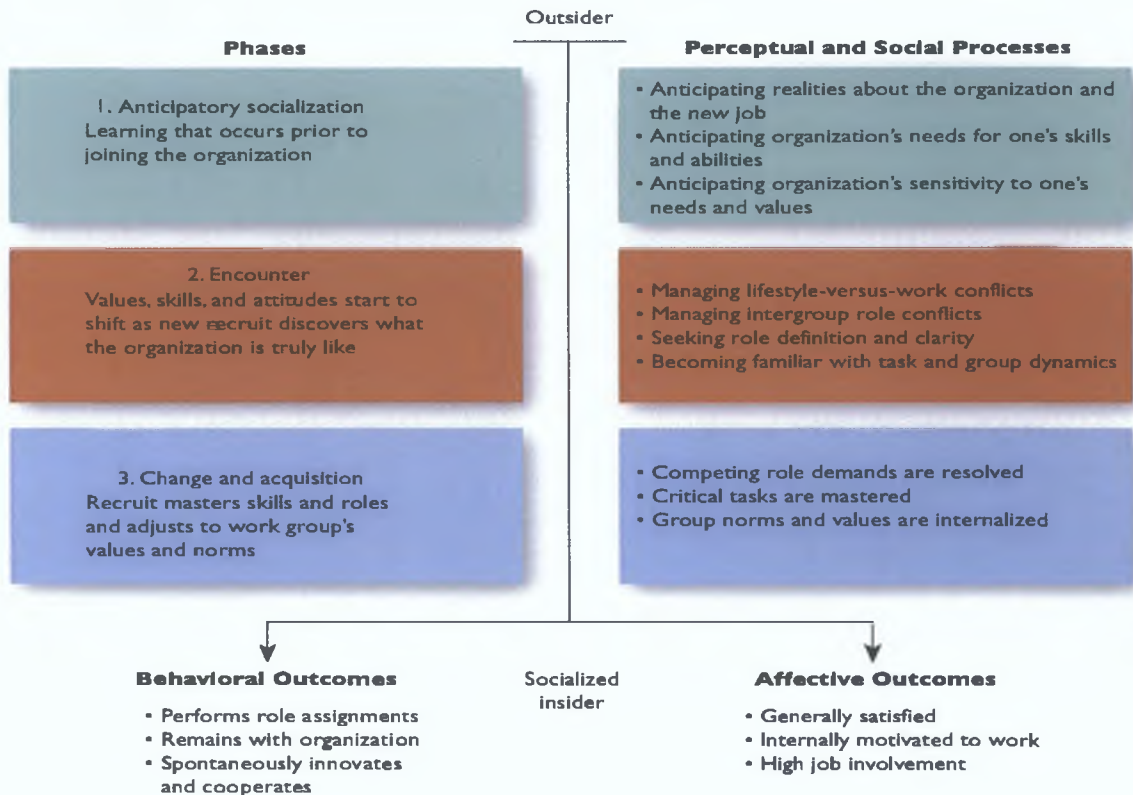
Outsider

Phases

1. Anticipatory socialization
Learning that occurs prior to joining the organization

2. Encounter
Values, skills, and attitudes start to shift as new recruit discovers what the organization is truly like

3. Change and acquisition
Recruit masters skills and roles and adjusts to work group's values and norms

Perceptual and Social Processes

• Anticipating realities about the organization and the new job
• Anticipating organization's needs for one's skills and abilities
• Anticipating organization's sensitivity to one's needs and values

• Managing lifestyle-versus-work conflicts
• Managing intergroup role conflicts
• Seeking role definition and clarity
• Becoming familiar with task and group dynamics

• Competing role demands are resolved
• Critical tasks are mastered
• Group norms and values are internalized

Behavioral Outcomes
• Performs role assignments
• Remains with organization
• Spontaneously innovates and cooperates

Socialized insider

Affective Outcomes
• Generally satisfied
• Internally motivated to work
• High job involvement